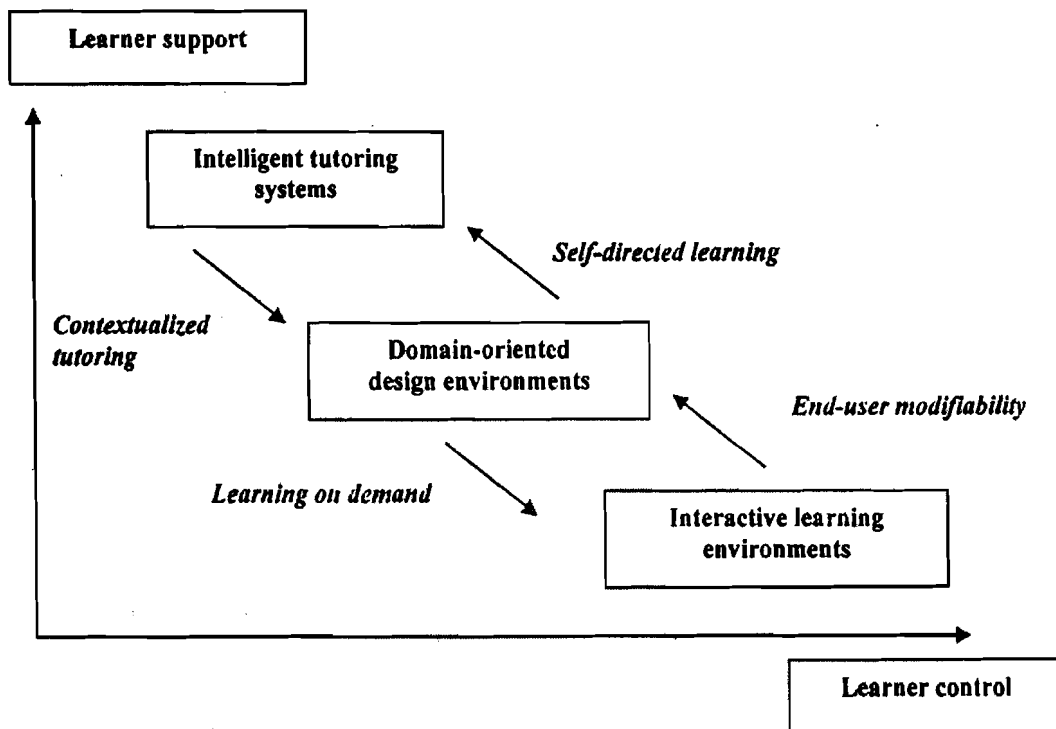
Learner support

Intelligent tutoring systems

Self-directed learning

Contextualized tutoring

Domain-oriented design environments

End-user modifiability

Learning on demand

Interactive learning environments

Learner control